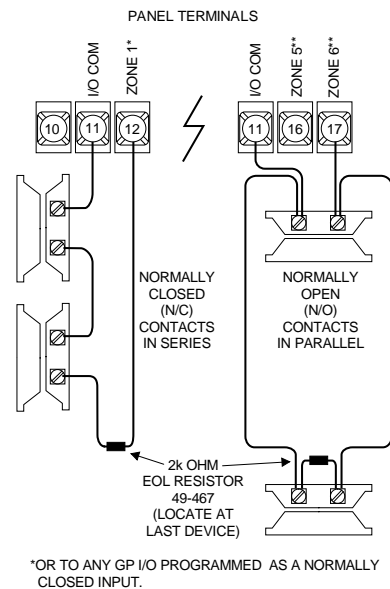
PANEL TERMINALS

I/O COM
ZONE 1*
I/O COM
ZONE 5**
ZONE 6**

10
11
12
11
16
17

NORMALLY CLOSED (N/C) CONTACTS IN SERIES

NORMALLY OPEN (N/O) CONTACTS IN PARALLEL

2k OHM EOL RESISTOR 49-467 (LOCATE AT LAST DEVICE)

*OR TO ANY GP I/O PROGRAMMED AS A NORMALLY CLOSED INPUT.